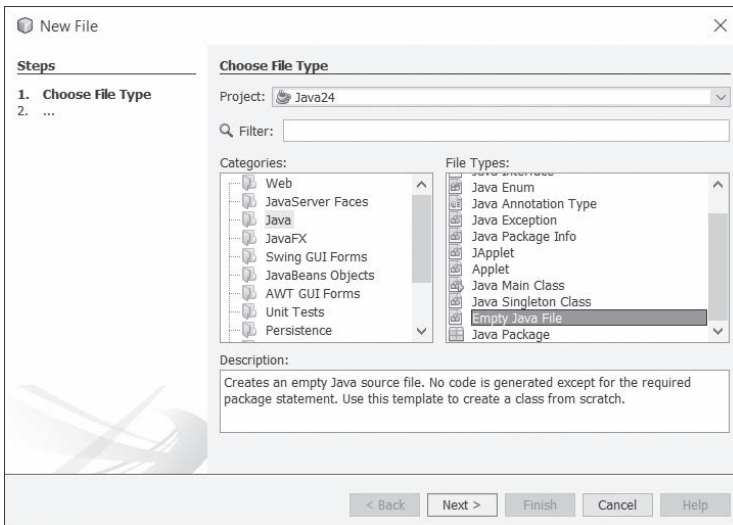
New File

Steps

1. Choose File Type
2. ...

Choose File Type

Project: Java24

Filter:

Categories:

Web
JavaServer Faces
Java
JavaFX
Swing GUI Forms
JavaBeans Objects
AWT GUI Forms
Unit Tests
Persistence

File Types:

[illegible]
Java Enum
Java Annotation Type
Java Exception
Java Package Info
JApplet
Applet
Java Main Class
Java Singleton Class
Empty Java File
Java Package

Description:

Creates an empty Java source file. No code is generated except for the required package statement. Use this template to create a class from scratch.

< Back Next > Finish Cancel Help